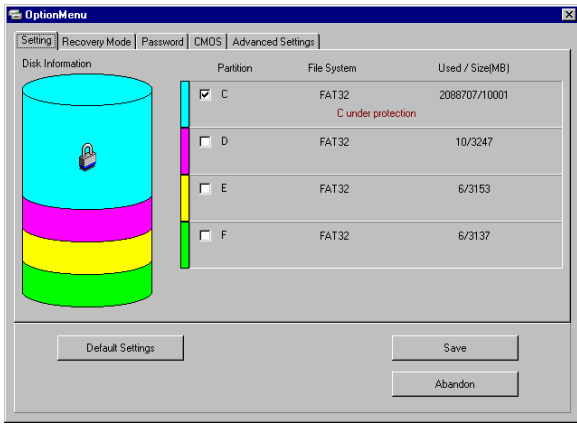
OptionMenu

Setting | Recovery Mode | Password | CMOS | Advanced Settings

Disk Information

| Partition | File System | Used / Size(MB) |
|---|---|---|
| C | FAT32<br>C under protection | 2088707/10001 |
| D | FAT32 | 10/3247 |
| E | FAT32 | 6/3153 |
| F | FAT32 | 6/3137 |

Default Settings

Save

Abandon